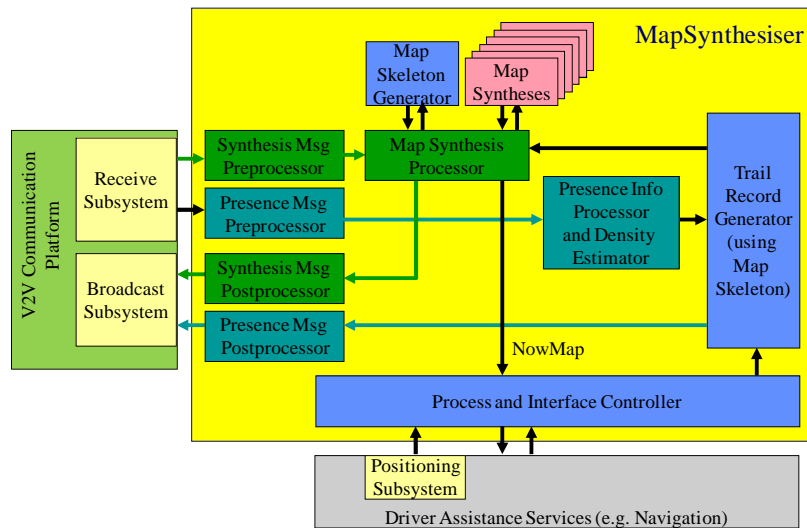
MapSynthesiser

V2V Communication Platform

Receive Subsystem

Broadcast Subsystem

Map Skeleton Generator

Map Syntheses

Synthesis Msg Preprocessor

Map Synthesis Processor

Presence Msg Preprocessor

Presence Info Processor and Density Estimator

Trail Record Generator (using Map Skeleton)

Synthesis Msg Postprocessor

Presence Msg Postprocessor

NowMap

Process and Interface Controller

Positioning Subsystem

Driver Assistance Services (e.g. Navigation)